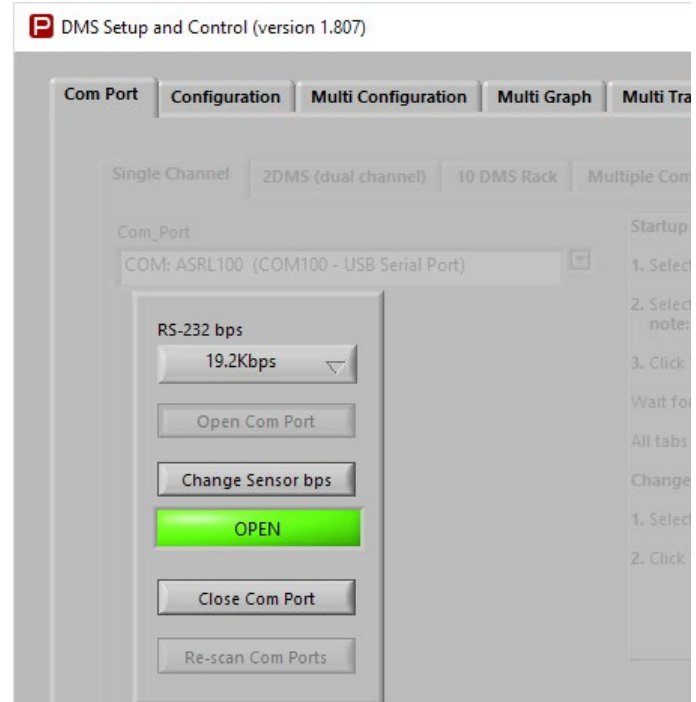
P DMS Setup and Control (version 1.807)

Com Port | Configuration | Multi Configuration | Multi Graph | Multi Tra

Single Channel | 2DMS (dual channel) | 10 DMS Rack | Multiple Com

Com_Port
COM: ASRL100 (COM100 - USB Serial Port)

RS-232 bps
19.2Kbps

Open Com Port

Change Sensor bps

OPEN

Close Com Port

Re-scan Com Ports

Startup
1. Select
2. Select
note:
3. Click
Wait for
All tabs
Change
1. Select
2. Click